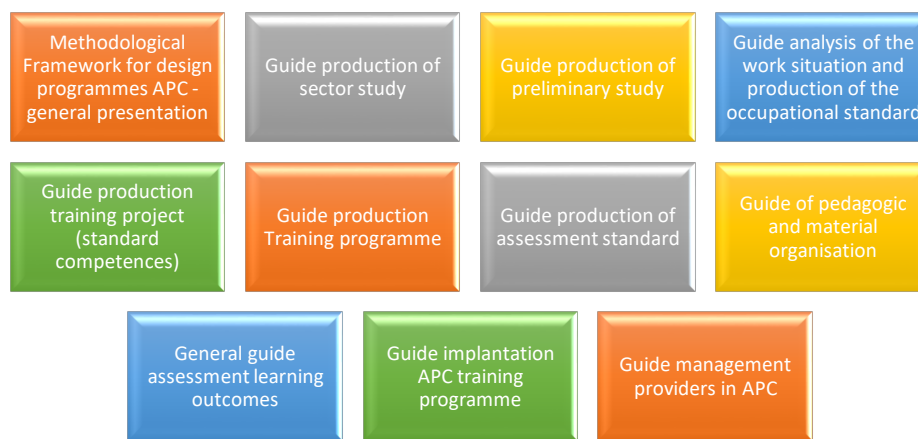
Methodological Framework for design programmes APC - general presentation

Guide production of sector study

Guide production of preliminary study

Guide analysis of the work situation and production of the occupational standard

Guide production training project (standard competences)

Guide production Training programme

Guide production of assessment standard

Guide of pedagogic and material organisation

General guide assessment learning outcomes

Guide implantation APC training programme

Guide management providers in APC